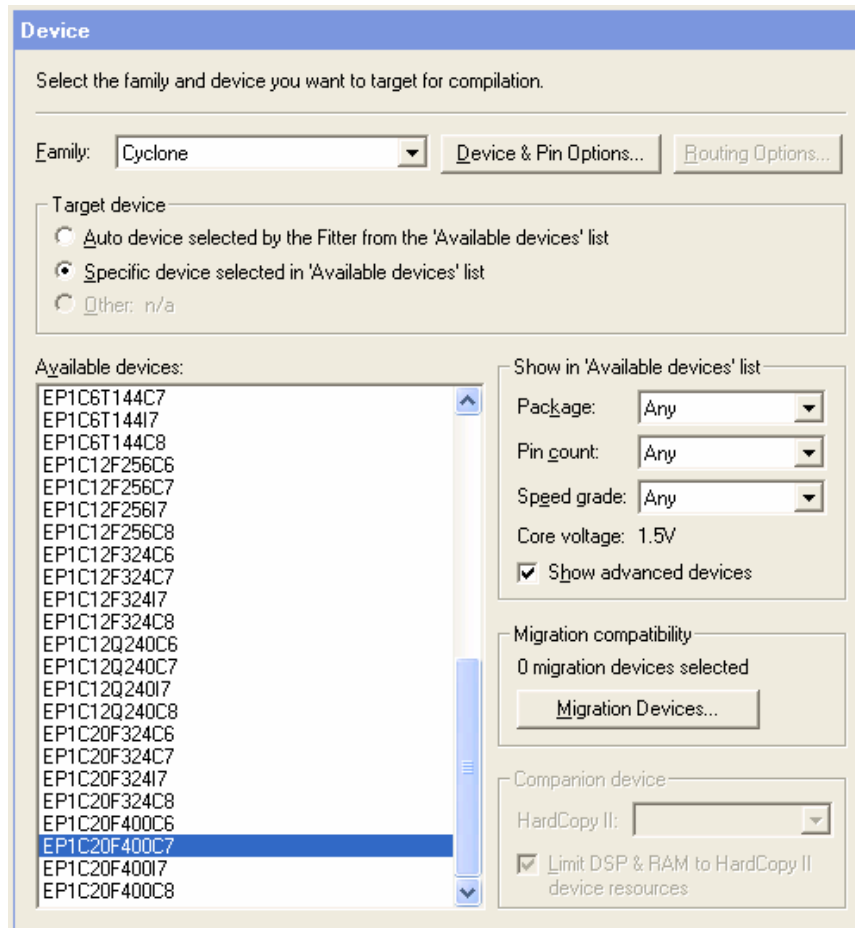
Device

Select the family and device you want to target for compilation.

Family: Cyclone

Device & Pin Options...

Routing Options...

Target device

Auto device selected by the Fitter from the 'Available devices' list

Specific device selected in 'Available devices' list

Other: n/a

Available devices:

EP1C6T144C7
EP1C6T144I7
EP1C6T144C8
EP1C12F256C6
EP1C12F256C7
EP1C12F256I7
EP1C12F256C8
EP1C12F324C6
EP1C12F324C7
EP1C12F324I7
EP1C12F324C8
EP1C12Q240C6
EP1C12Q240C7
EP1C12Q240I7
EP1C12Q240C8
EP1C20F324C6
EP1C20F324C7
EP1C20F324I7
EP1C20F324C8
EP1C20F400C6
EP1C20F400C7
EP1C20F400I7
EP1C20F400C8

Show in 'Available devices' list

Package: Any

Pin count: Any

Speed grade: Any

Core voltage: 1.5V

Show advanced devices

Migration compatibility

0 migration devices selected

Migration Devices...

Companion device

HardCopy II:

Limit DSP & RAM to HardCopy II device resources